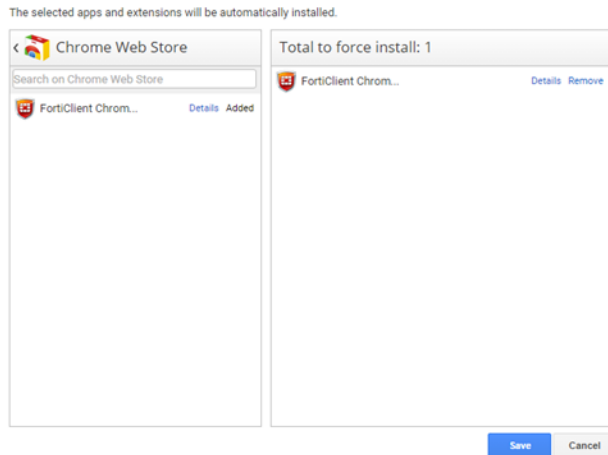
The selected apps and extensions will be automatically installed.

‹ Chrome Web Store

Search on Chrome Web Store

FortiClient Chrom... Details Added

Total to force install: 1

FortiClient Chrom... Details Remove

Save Cancel